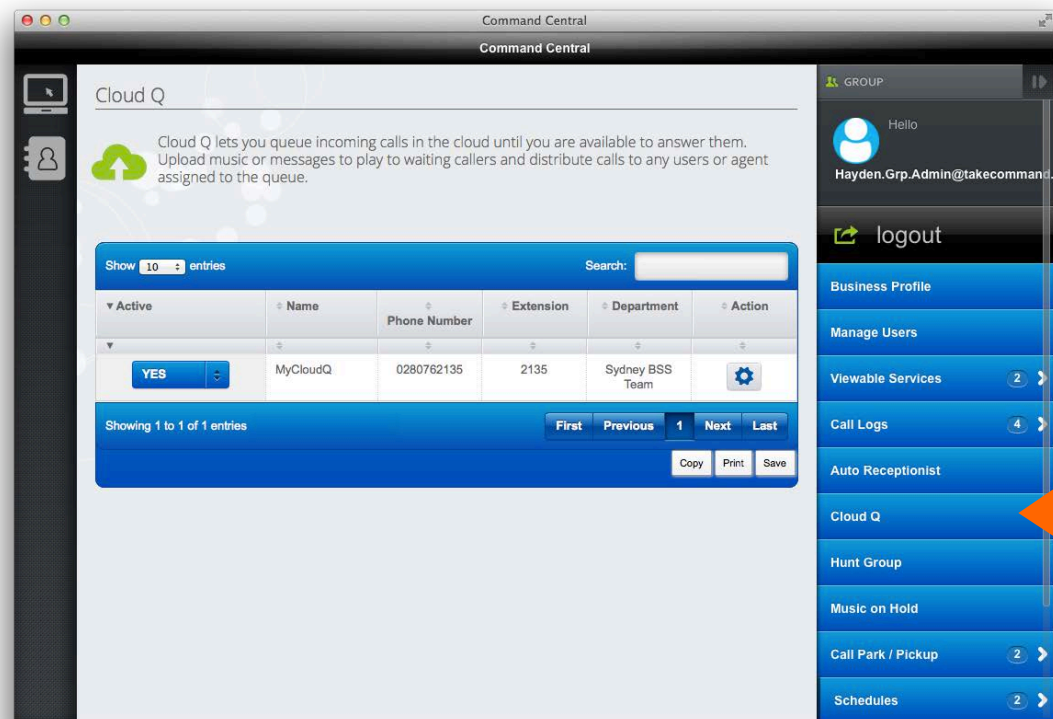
Command Central

Command Central

Cloud Q

Cloud Q lets you queue incoming calls in the cloud until you are available to answer them. Upload music or messages to play to waiting callers and distribute calls to any users or agent assigned to the queue.

Show 10 entries

Search:

| Active | Name | Phone Number | Extension | Department | Action |
|---|---|---|---|---|---|
| YES | MyCloudQ | 0280762135 | 2135 | Sydney BSS Team | |

Showing 1 to 1 of 1 entries

First Previous 1 Next Last

Copy Print Save

GROUP

Hello

Hayden.Grp.Admin@takecommand

logout

Business Profile

Manage Users

Viewable Services 2

Call Logs 4

Auto Receptionist

Cloud Q

Hunt Group

Music on Hold

Call Park / Pickup 2

Schedules 2